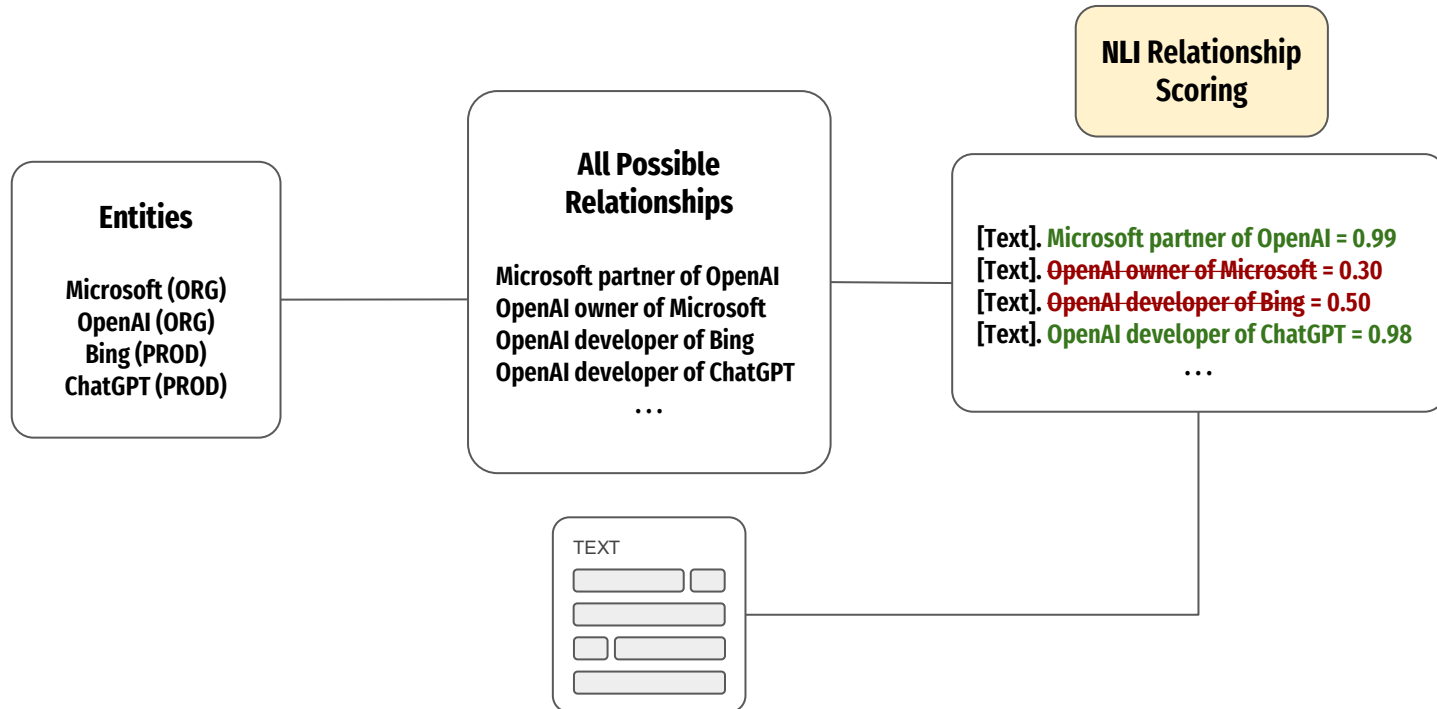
Entities

Microsoft (ORG)
OpenAI (ORG)
Bing (PROD)
ChatGPT (PROD)

All Possible Relationships

Microsoft partner of OpenAI
OpenAI owner of Microsoft
OpenAI developer of Bing
OpenAI developer of ChatGPT
...

NLI Relationship Scoring

[Text]. Microsoft partner of OpenAI = 0.99
[Text]. ~~OpenAI owner of Microsoft~~ = 0.30
[Text]. ~~OpenAI developer of Bing~~ = 0.50
[Text]. OpenAI developer of ChatGPT = 0.98
...

TEXT